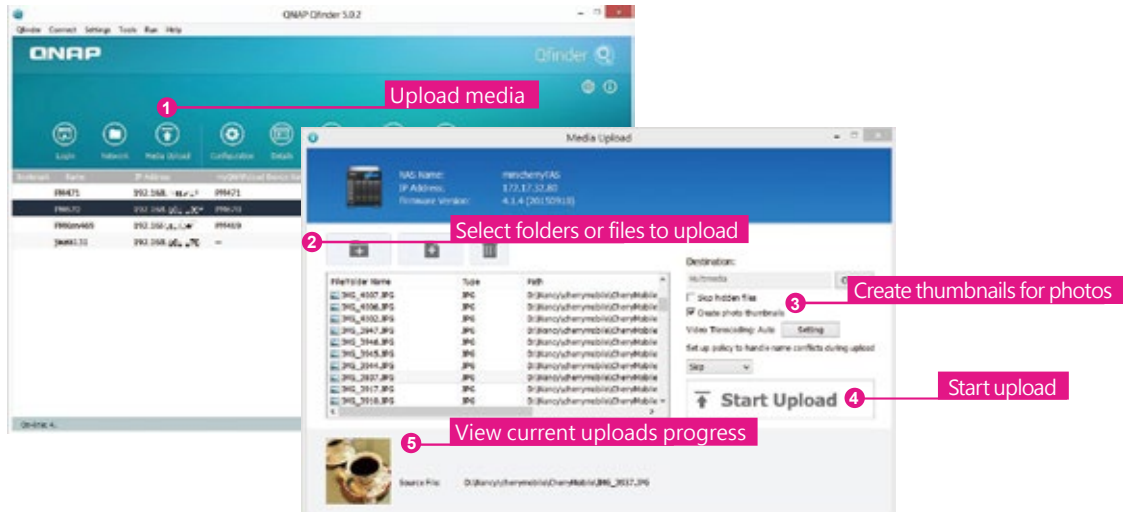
QNAP Qfinder 5.0.2

Qfinder Connect Settings Tools Run Help

QNAP

Qfinder

1 Upload media

Login Network Media Upload Configuration Details

Media Upload

NAS Name:
IP Address: 172.17.32.80
Firmware Version: 4.1.4 (20150910)

2 Select folders or files to upload

| File/Folder Name | Type | Path |
|---|---|---|
| IMG_4007.JPG | JPG | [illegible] |
| IMG_4006.JPG | JPG | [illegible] |
| IMG_4002.JPG | JPG | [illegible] |
| IMG_3947.JPG | JPG | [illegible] |
| IMG_3946.JPG | JPG | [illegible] |
| IMG_3945.JPG | JPG | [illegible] |
| IMG_3944.JPG | JPG | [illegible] |
| IMG_3937.JPG | JPG | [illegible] |
| IMG_3917.JPG | JPG | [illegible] |
| IMG_3916.JPG | JPG | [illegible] |

Destination:
Multimedia

Skip hidden files
Create photo thumbnails

3 Create thumbnails for photos

Video Transcoding: Auto Setting

Set up policy to handle name conflicts during upload

Skip

Start Upload 4

Start upload

5 View current uploads progress

Source File: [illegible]IMG_3937.JPG

On-line: 4.